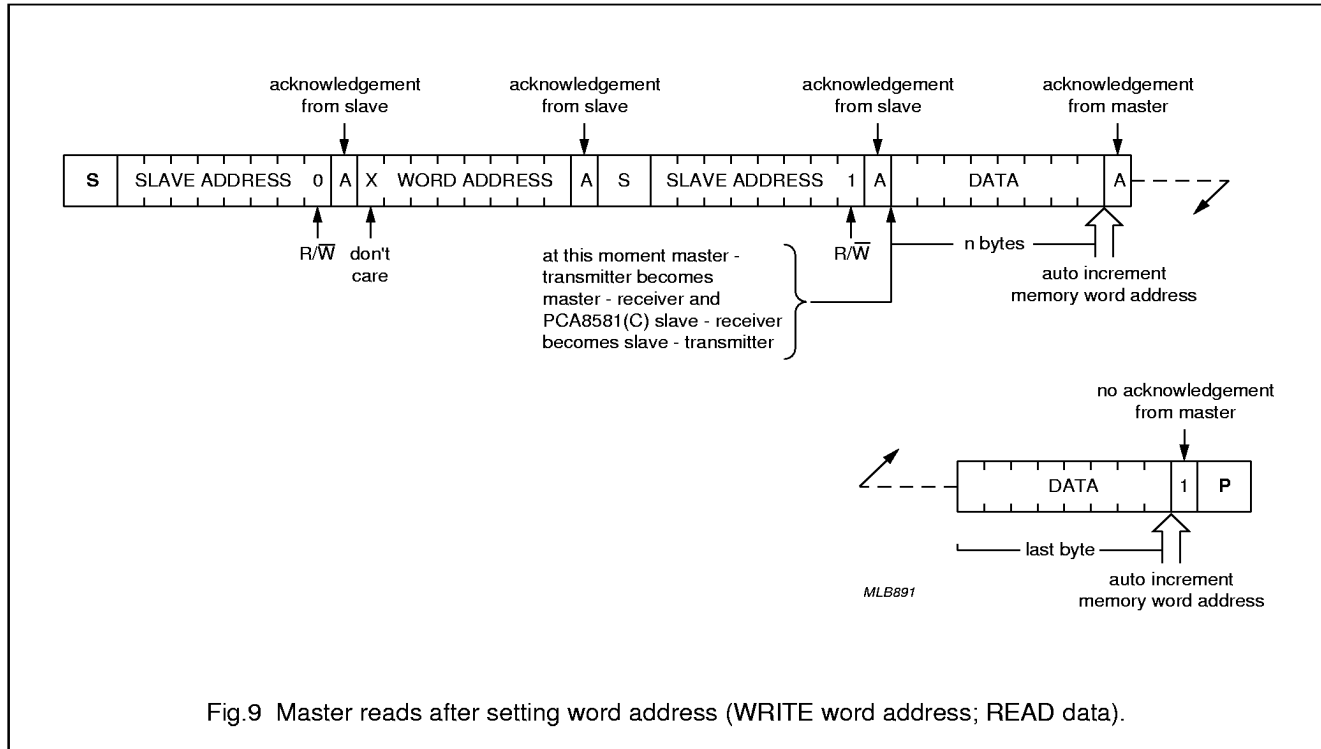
acknowledgement from slave

acknowledgement from slave

acknowledgement from slave

acknowledgement from master

| S | SLAVE ADDRESS 0 | A | X WORD ADDRESS | A | S | SLAVE ADDRESS 1 | A | DATA | A |
|---|---|---|---|---|---|---|---|---|---|

$R/\overline{W}$

don't care

at this moment master - transmitter becomes master - receiver and PCA8581(C) slave - receiver becomes slave - transmitter

$R/\overline{W}$

n bytes

auto increment memory word address

no acknowledgement from master

| DATA | 1 | P |
|---|---|---|

last byte

auto increment memory word address

MLB891

Fig.9 Master reads after setting word address (WRITE word address; READ data).